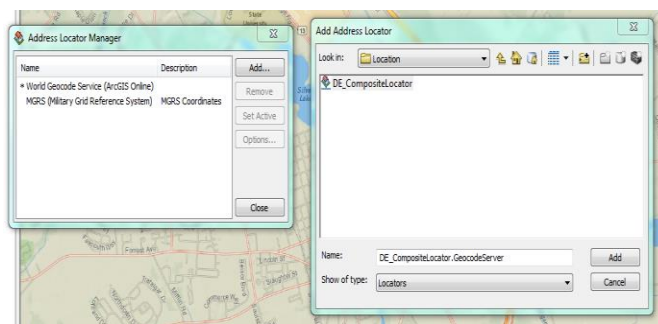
Address Locator Manager

| Name | Description |
|---|---|
| * World Geocode Service (ArcGIS Online) | |
| MGRS (Military Grid Reference System) | MGRS Coordinates |

Add...

Remove

Set Active

Options...

Close

Add Address Locator

Look in: Location

DE_CompositeLocator

Name: DE_CompositeLocator.GeocodeServer

Add

Show of type: Locators

Cancel